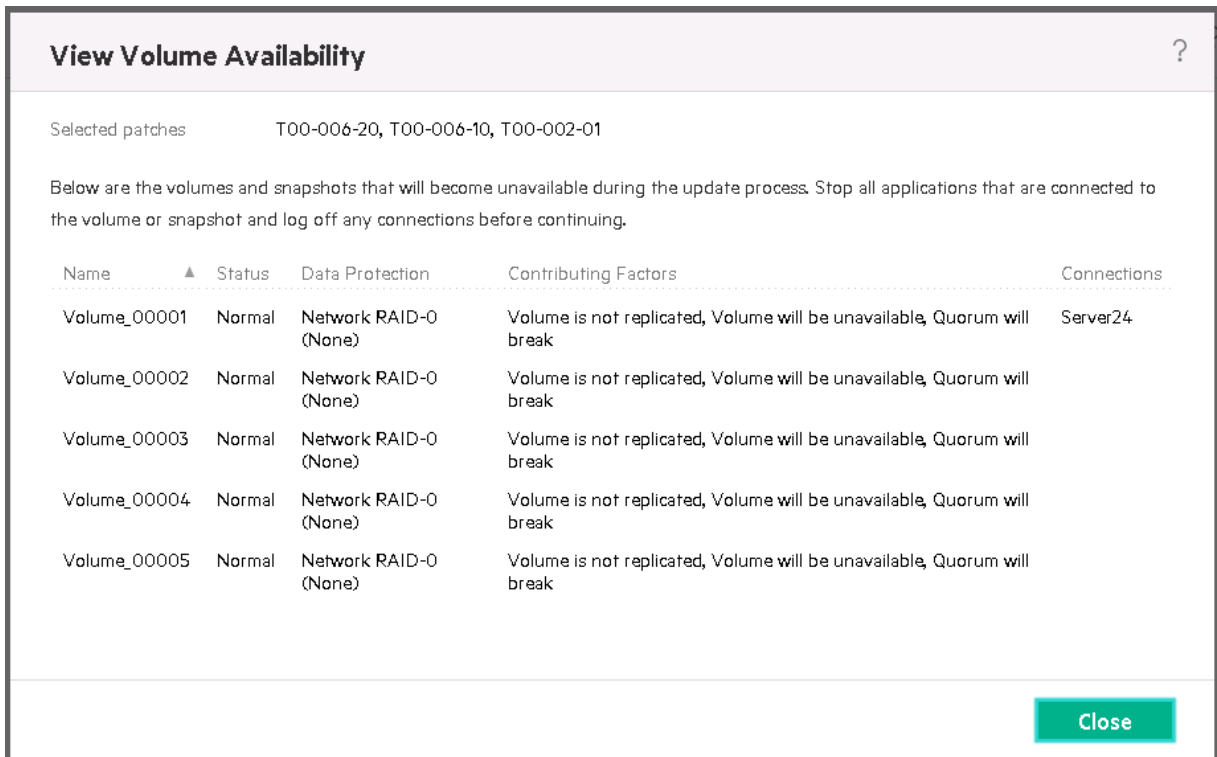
View Volume Availability

?

Selected patches T00-006-20, T00-006-10, T00-002-01

Below are the volumes and snapshots that will become unavailable during the update process. Stop all applications that are connected to the volume or snapshot and log off any connections before continuing.

| Name ▲ | Status | Data Protection | Contributing Factors | Connections |
|---|---|---|---|---|
| Volume_00001 | Normal | Network RAID-0 (None) | Volume is not replicated, Volume will be unavailable, Quorum will break | Server24 |
| Volume_00002 | Normal | Network RAID-0 (None) | Volume is not replicated, Volume will be unavailable, Quorum will break | |
| Volume_00003 | Normal | Network RAID-0 (None) | Volume is not replicated, Volume will be unavailable, Quorum will break | |
| Volume_00004 | Normal | Network RAID-0 (None) | Volume is not replicated, Volume will be unavailable, Quorum will break | |
| Volume_00005 | Normal | Network RAID-0 (None) | Volume is not replicated, Volume will be unavailable, Quorum will break | |

Close